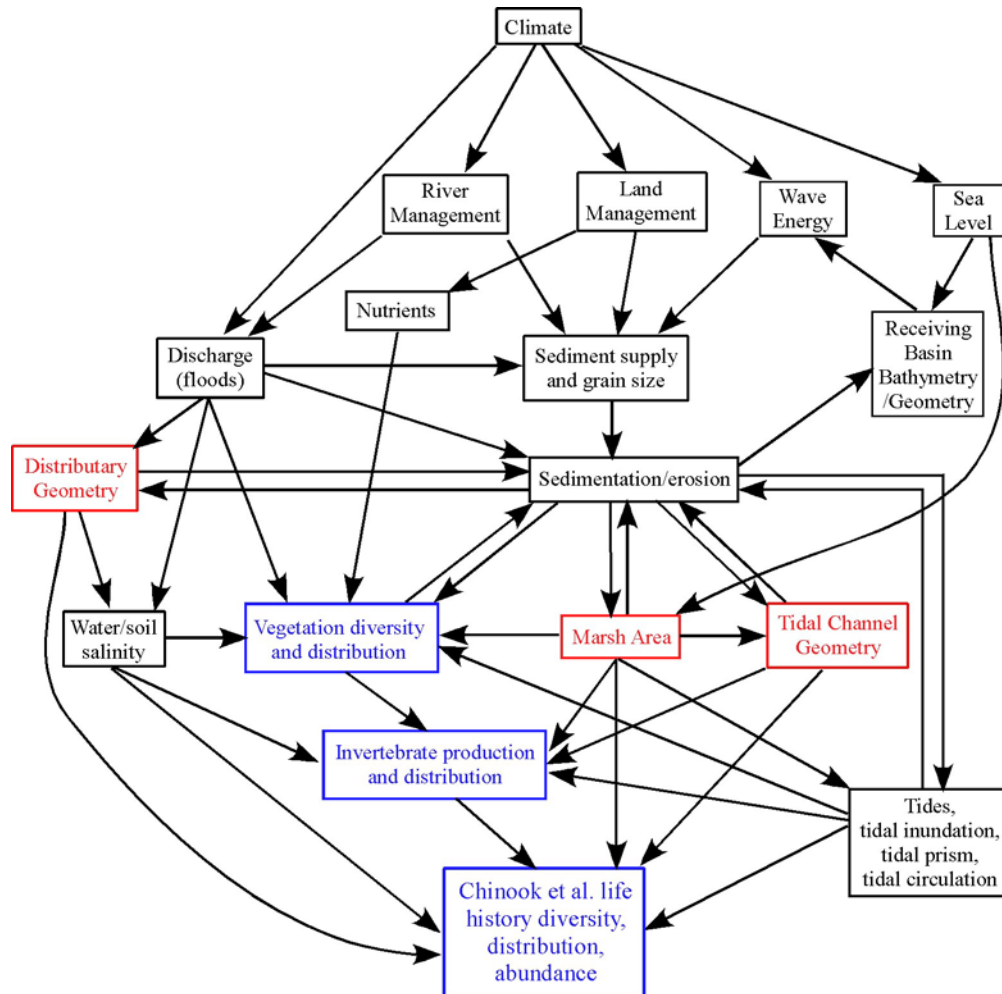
Climate

River Management

Land Management

Wave Energy

Sea Level

Nutrients

Discharge (floods)

Sediment supply and grain size

Receiving Basin Bathymetry /Geometry

Distributary Geometry

Sedimentation/erosion

Water/soil salinity

Vegetation diversity and distribution

Marsh Area

Tidal Channel Geometry

Invertebrate production and distribution

Tides, tidal inundation, tidal prism, tidal circulation

Chinook et al. life history diversity, distribution, abundance